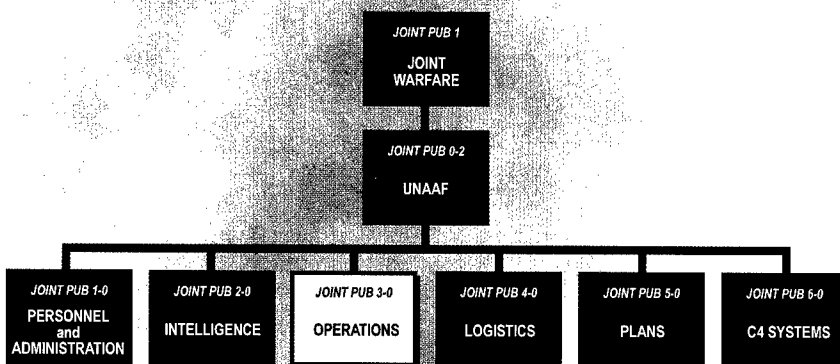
JOINT PUB 1
JOINT WARFARE

JOINT PUB 0-2
UNAAF

JOINT PUB 1-0
PERSONNEL and ADMINISTRATION

JOINT PUB 2-0
INTELLIGENCE

JOINT PUB 3-0
OPERATIONS

JOINT PUB 4-0
LOGISTICS

JOINT PUB 5-0
PLANS

JOINT PUB 6-0
C4 SYSTEMS